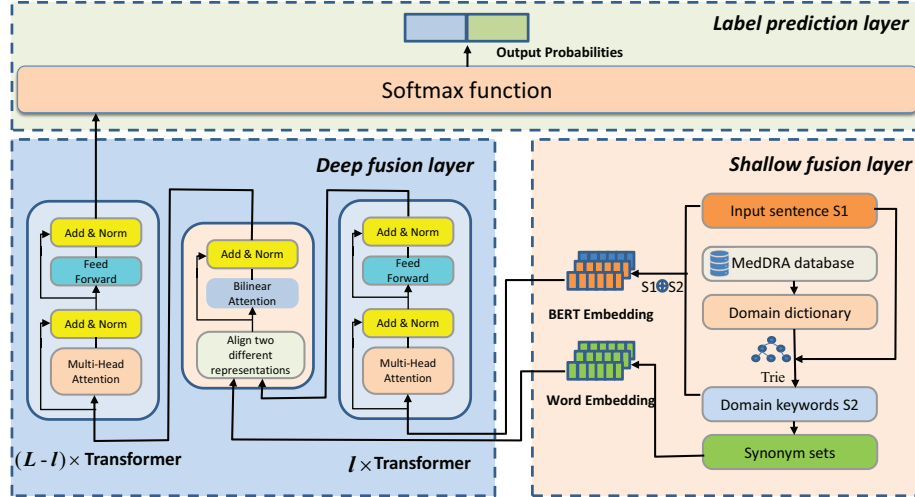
Label prediction layer

Output Probabilities

Softmax function

Deep fusion layer

Shallow fusion layer

Add & Norm

Feed Forward

Add & Norm

Multi-Head Attention

Add & Norm

Bilinear Attention

Align two different representations

Add & Norm

Feed Forward

Add & Norm

Multi-Head Attention

Input sentence S1

MedDRA database

Domain dictionary

Trie

Domain keywords S2

Synonym sets

S1⊕S2

BERT Embedding

Word Embedding

$(L-l)\times$ Transformer

$l\times$ Transformer